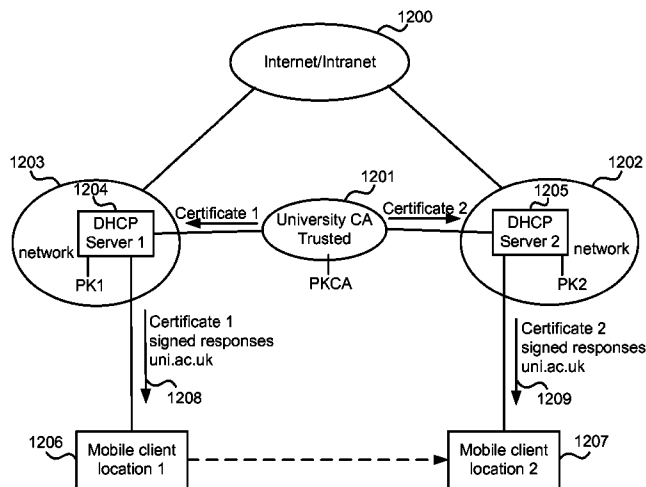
1200

Internet/Intranet

1203

1204

DHCP Server 1

network

PK1

Certificate 1

1201

University CA Trusted

PKCA

Certificate 2

1202

1205

DHCP Server 2

network

PK2

Certificate 1 signed responses uni.ac.uk

1208

Certificate 2 signed responses uni.ac.uk

1209

1206

Mobile client location 1

Mobile client location 2

1207